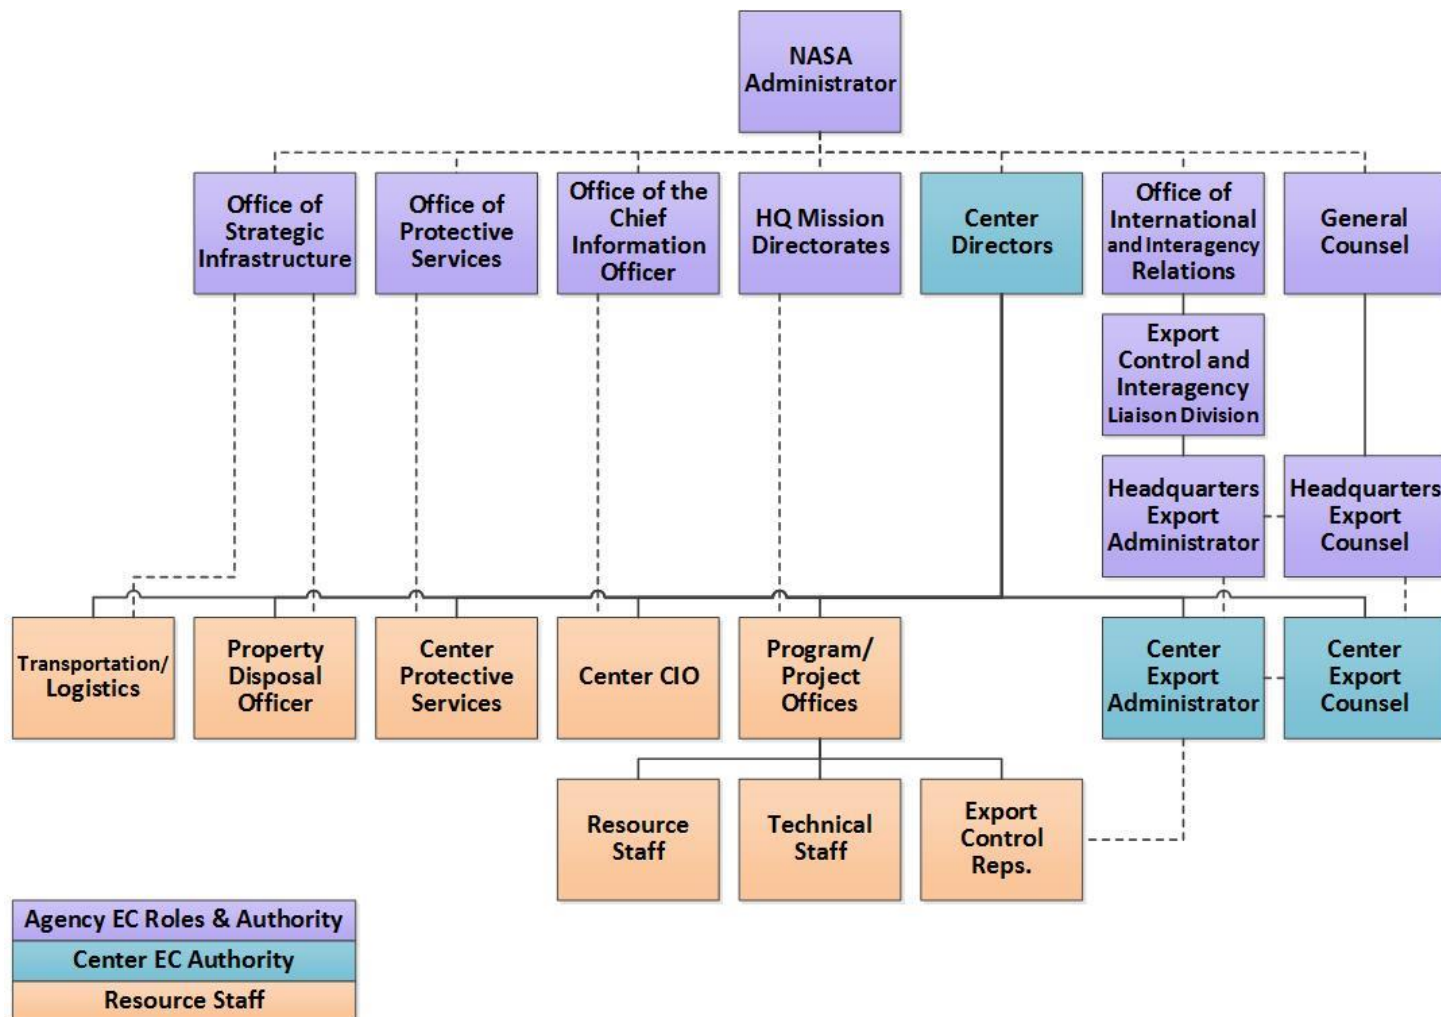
NASA Administrator

Office of Strategic Infrastructure

Office of Protective Services

Office of the Chief Information Officer

HQ Mission Directorates

Center Directors

Office of International and Interagency Relations

General Counsel

Export Control and Interagency Liaison Division

Headquarters Export Administrator

Headquarters Export Counsel

Transportation/ Logistics

Property Disposal Officer

Center Protective Services

Center CIO

Program/ Project Offices

Center Export Administrator

Center Export Counsel

Resource Staff

Technical Staff

Export Control Reps.

Agency EC Roles & Authority

Center EC Authority

Resource Staff